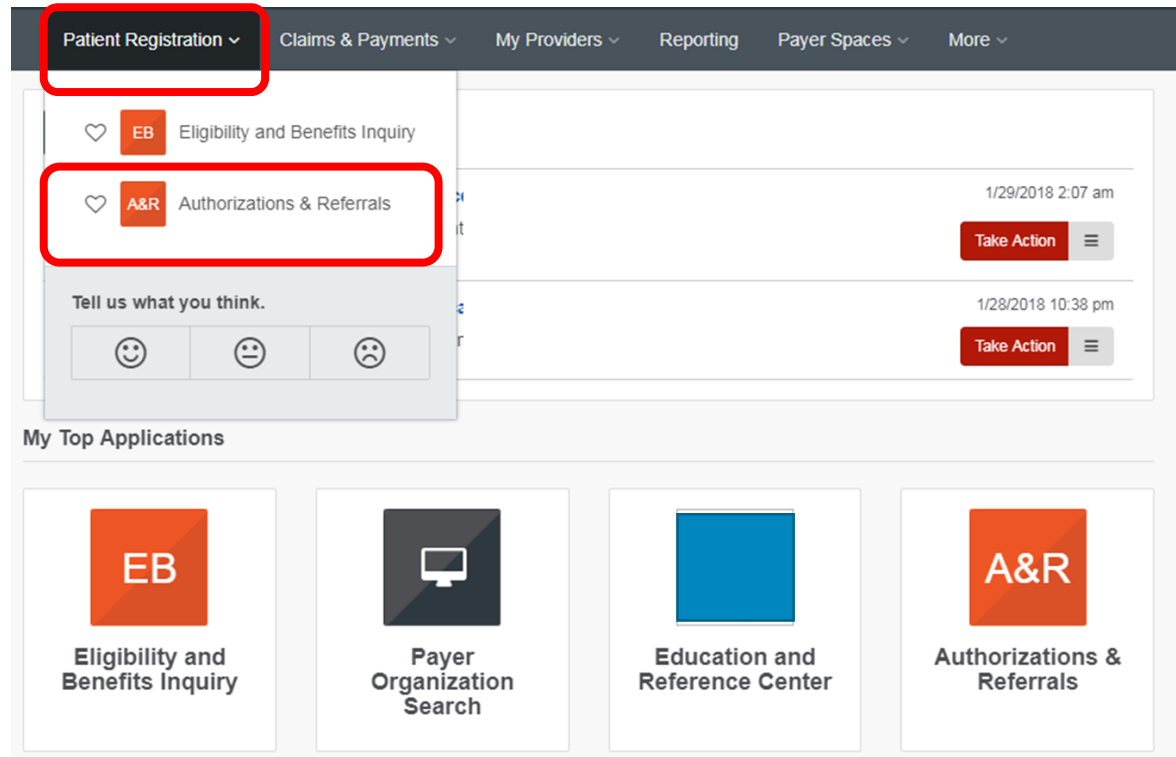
Patient Registration ⌄ Claims & Payments ⌄ My Providers ⌄ Reporting Payer Spaces ⌄ More ⌄

EB Eligibility and Benefits Inquiry

A&R Authorizations & Referrals

Tell us what you think.

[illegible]
1/29/2018 2:07 am
Take Action

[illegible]
1/28/2018 10:38 pm
Take Action

My Top Applications

EB
Eligibility and Benefits Inquiry

Payer Organization Search

Education and Reference Center

A&R
Authorizations & Referrals